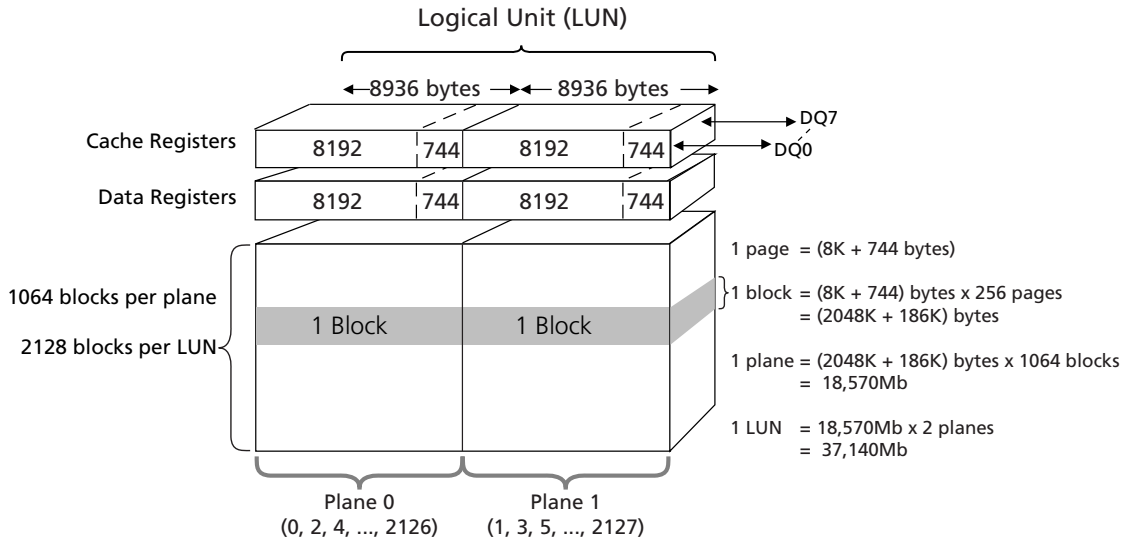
Logical Unit (LUN)

8936 bytes

8936 bytes

Cache Registers

8192

744

8192

744

DQ7

DQ0

Data Registers

8192

744

8192

744

1064 blocks per plane

2128 blocks per LUN

1 Block

1 Block

1 page = (8K + 744 bytes)

1 block = (8K + 744) bytes x 256 pages
= (2048K + 186K) bytes

1 plane = (2048K + 186K) bytes x 1064 blocks
= 18,570Mb

1 LUN = 18,570Mb x 2 planes
= 37,140Mb

Plane 0
(0, 2, 4, ..., 2126)

Plane 1
(1, 3, 5, ..., 2127)